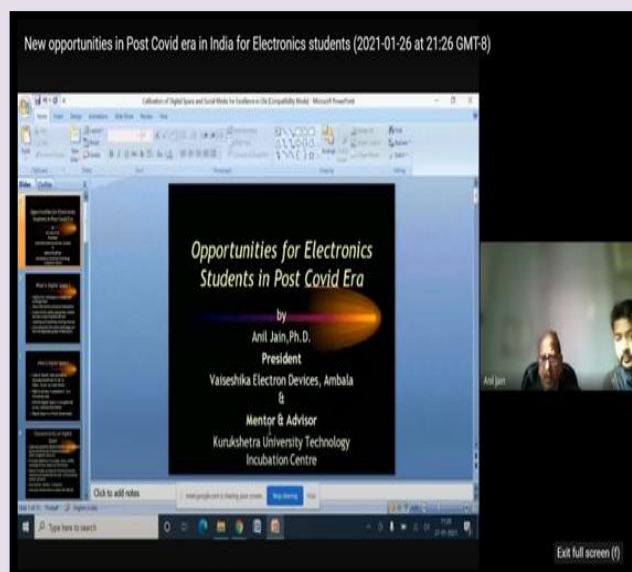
New opportunities in Post Covid era in India for Electronics students (2021-01-26 at 21:26 GMT-8)

Calibration of Digital Space and Social Media for Excellence in Life [Compatibility Mode] - Microsoft PowerPoint

Slides Outline

Opportunities for Electronics Students in Post Covid Era

by

Anil Jain,Ph.D.

President

Vaiseshika Electron Devices, Ambala

&

Mentor & Advisor

Kurukshetra University Technology Incubation Centre

What is Digital space

What is Digital space

Characteristics of Digital Space

Click to add notes

meet.google.com is sharing your screen. Stop sharing Hide

Type here to search

Anil Jain

Exit full screen (f)